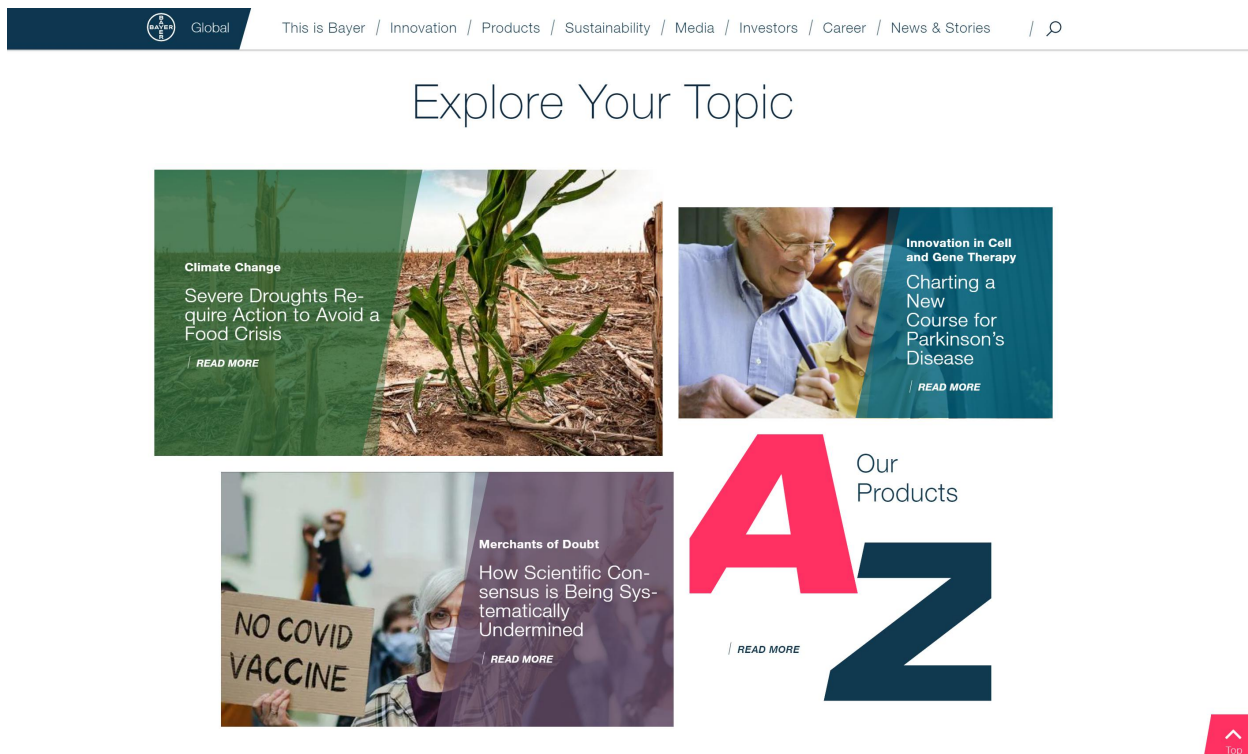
BAYER Global This is Bayer / Innovation / Products / Sustainability / Media / Investors / Career / News & Stories /

Explore Your Topic

Climate Change

Severe Droughts Require Action to Avoid a Food Crisis

READ MORE

Innovation in Cell and Gene Therapy

Charting a New Course for Parkinson's Disease

READ MORE

NO COVID VACCINE

Merchants of Doubt

How Scientific Consensus is Being Systematically Undermined

READ MORE

A Z

Our Products

READ MORE

Top